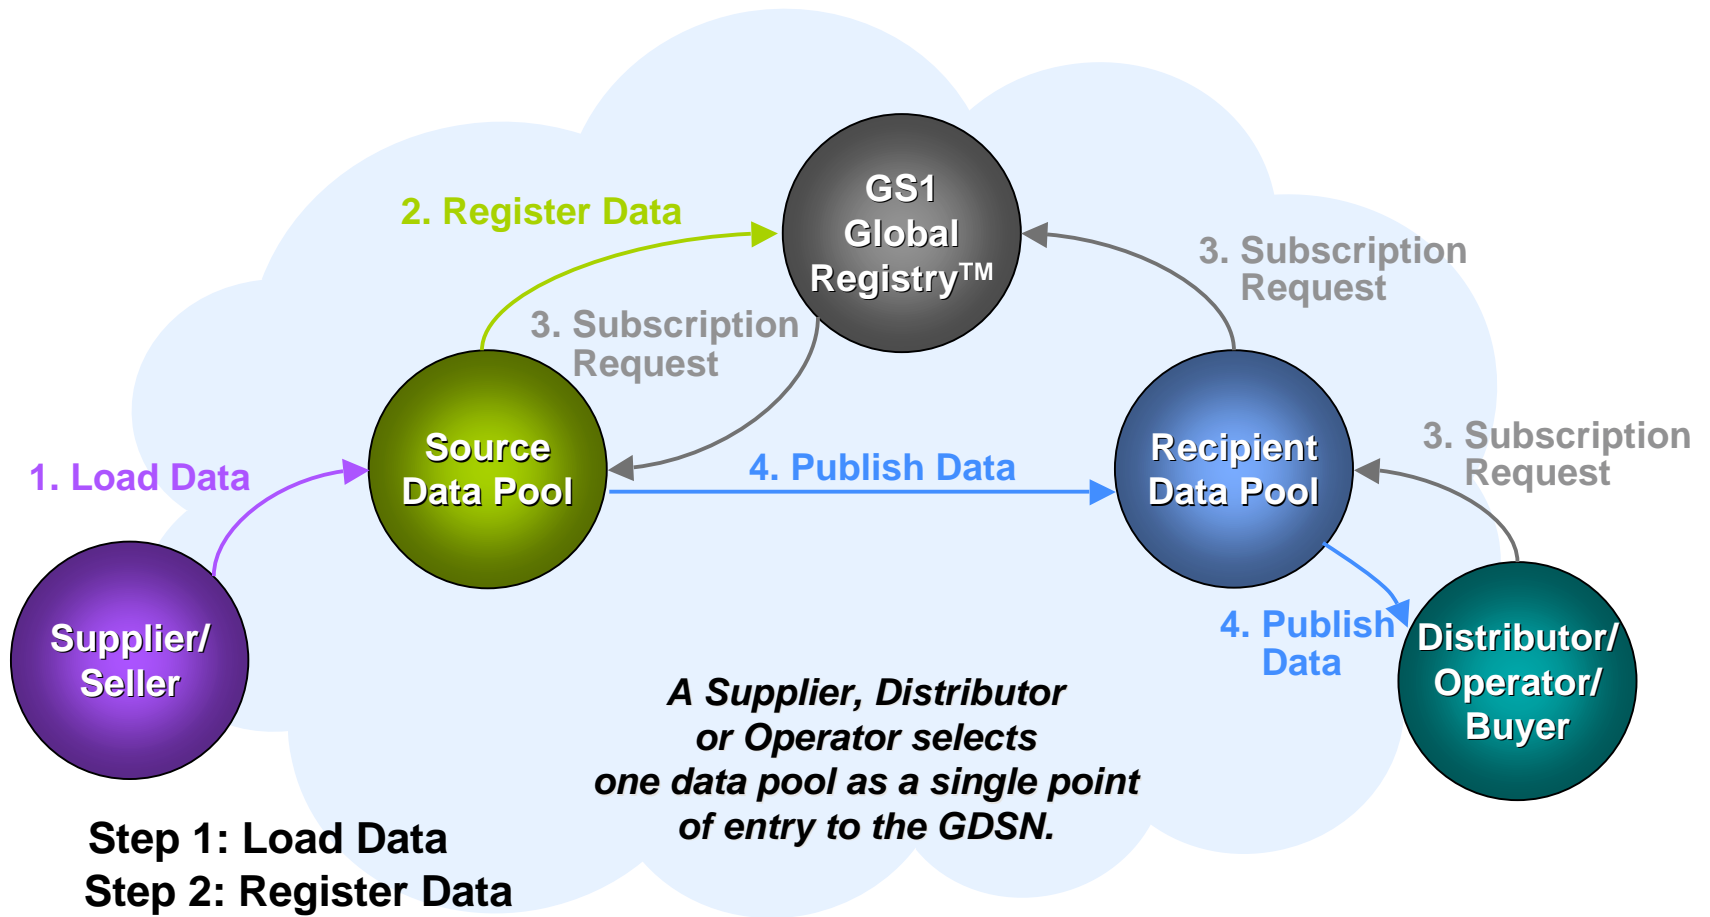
GS1 Global Registry™

2. Register Data

3. Subscription Request

3. Subscription Request

1. Load Data

Source Data Pool

4. Publish Data

Recipient Data Pool

3. Subscription Request

Supplier/ Seller

4. Publish Data

Distributor/ Operator/ Buyer

A Supplier, Distributor or Operator selects one data pool as a single point of entry to the GDSN.

Step 1: Load Data
Step 2: Register Data